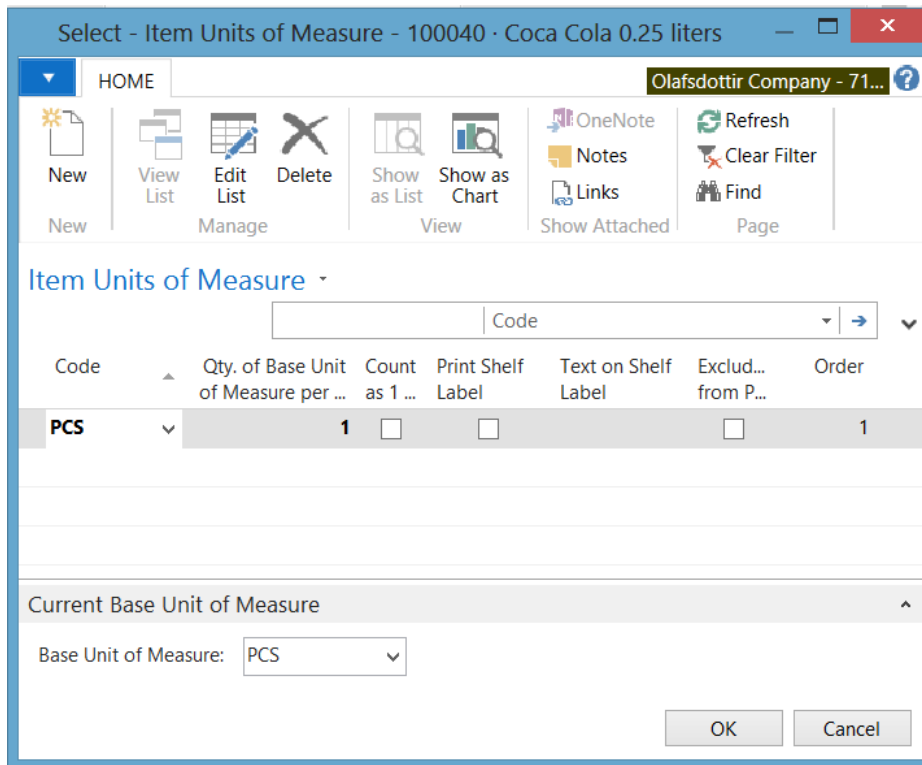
Select - Item Units of Measure - 100040 · Coca Cola 0.25 liters

HOME

Olafsdottir Company - 71...

New
New

View List
Edit List
Delete
Manage

Show as List
Show as Chart
View

OneNote
Notes
Links
Show Attached

Refresh
Clear Filter
Find
Page

Item Units of Measure

Code

| Code | Qty. of Base Unit of Measure per ... | Count as 1 ... | Print Shelf Label | Text on Shelf Label | Exclud... from P... | Order |
|---|---|---|---|---|---|---|
| PCS | 1 | ☐ | ☐ | | ☐ | 1 |

Current Base Unit of Measure

Base Unit of Measure: PCS

OK
Cancel